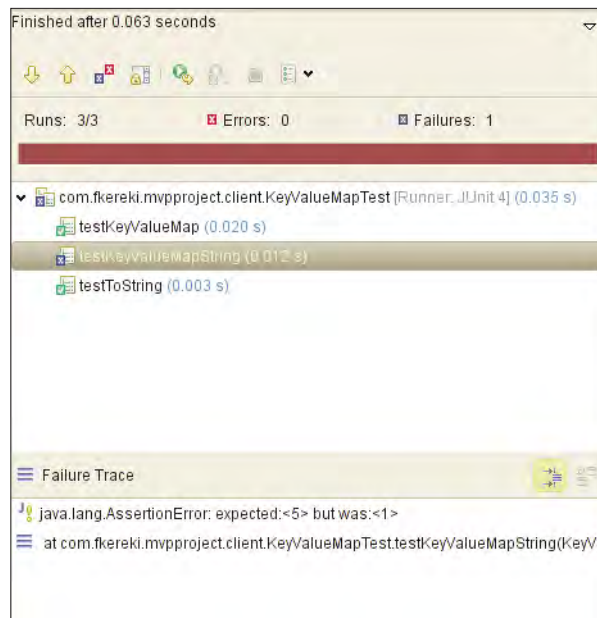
Finished after 0.063 seconds

Runs: 3/3 Errors: 0 Failures: 1

com.fkereki.mvpproject.client.KeyValueMapTest [Runner: JUnit 4] (0.035 s)
testKeyValueMap (0.020 s)
testKeyValueMapString (0.012 s)
testToString (0.003 s)

Failure Trace
java.lang.AssertionError: expected:<5> but was:<1>
at com.fkereki.mvpproject.client.KeyValueMapTest.testKeyValueMapString(KeyV